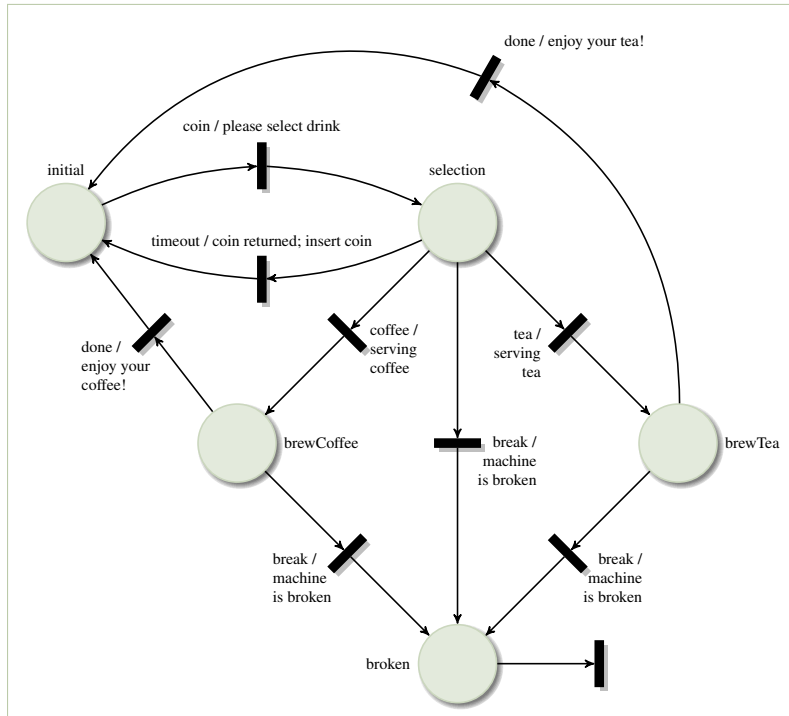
done / enjoy your tea!

coin / please select drink

initial

selection

timeout / coin returned; insert coin

done / enjoy your coffee!

coffee / serving coffee

tea / serving tea

brewCoffee

break / machine is broken

brewTea

break / machine is broken

break / machine is broken

broken